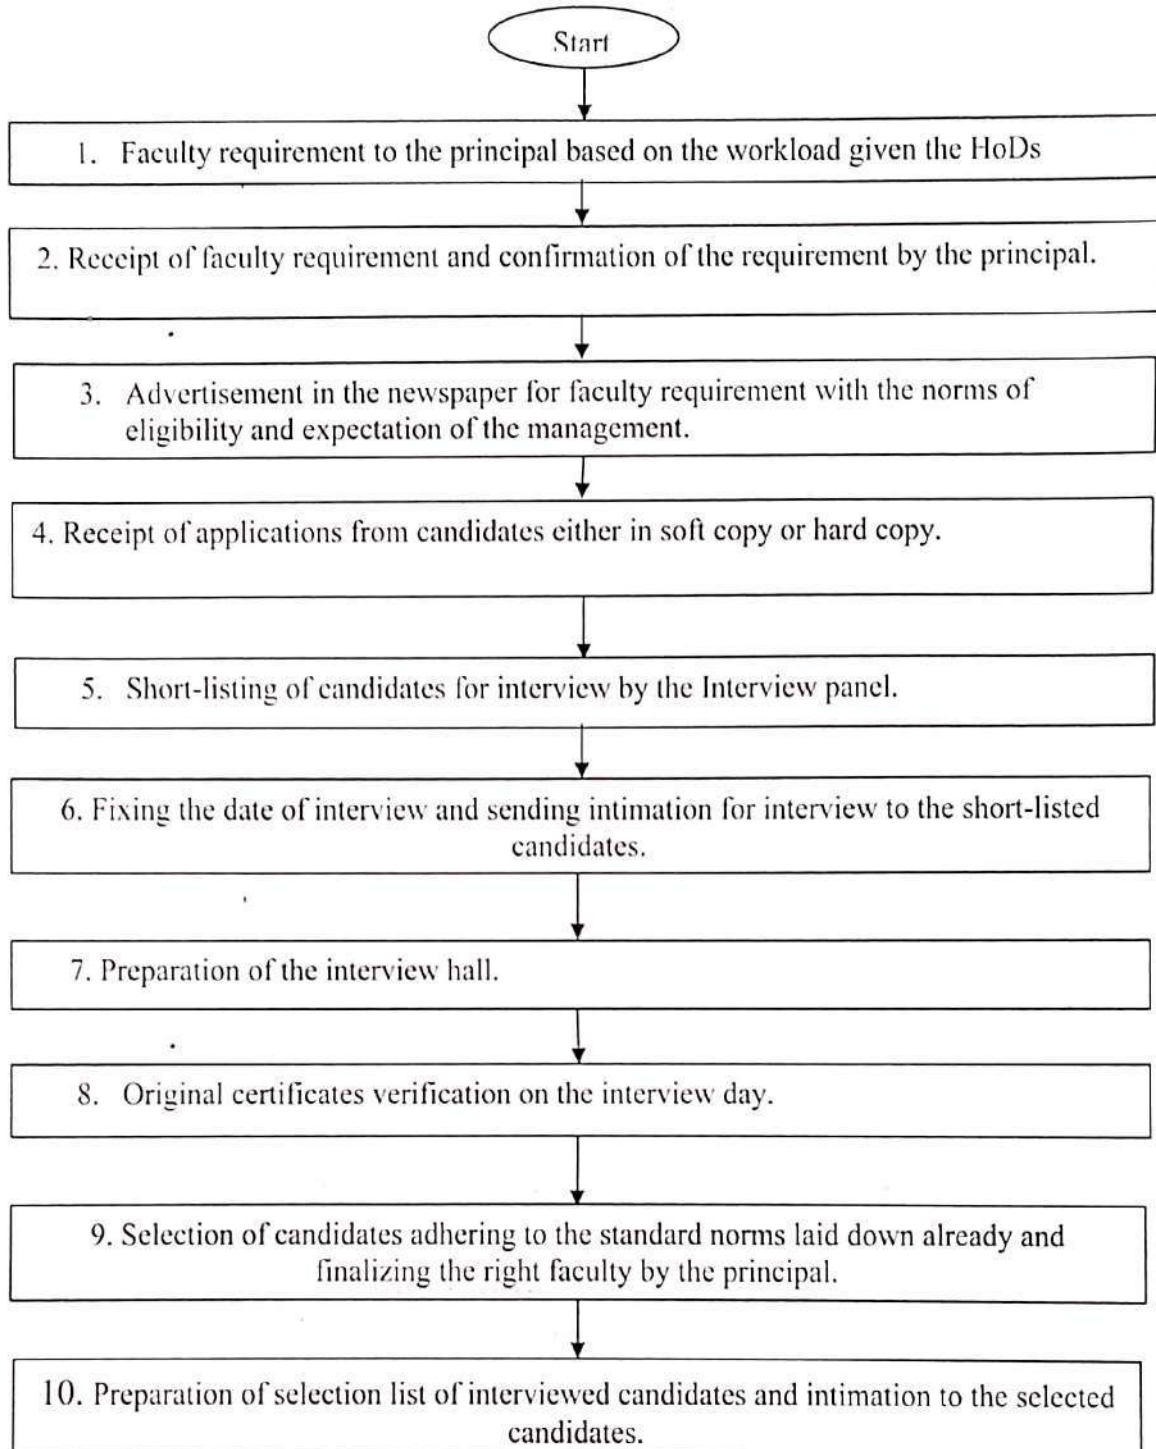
Start

1. Faculty requirement to the principal based on the workload given the HoDs

2. Receipt of faculty requirement and confirmation of the requirement by the principal.

3. Advertisement in the newspaper for faculty requirement with the norms of eligibility and expectation of the management.

4. Receipt of applications from candidates either in soft copy or hard copy.

5. Short-listing of candidates for interview by the Interview panel.

6. Fixing the date of interview and sending intimation for interview to the short-listed candidates.

7. Preparation of the interview hall.

8. Original certificates verification on the interview day.

9. Selection of candidates adhering to the standard norms laid down already and finalizing the right faculty by the principal.

10. Preparation of selection list of interviewed candidates and intimation to the selected candidates.